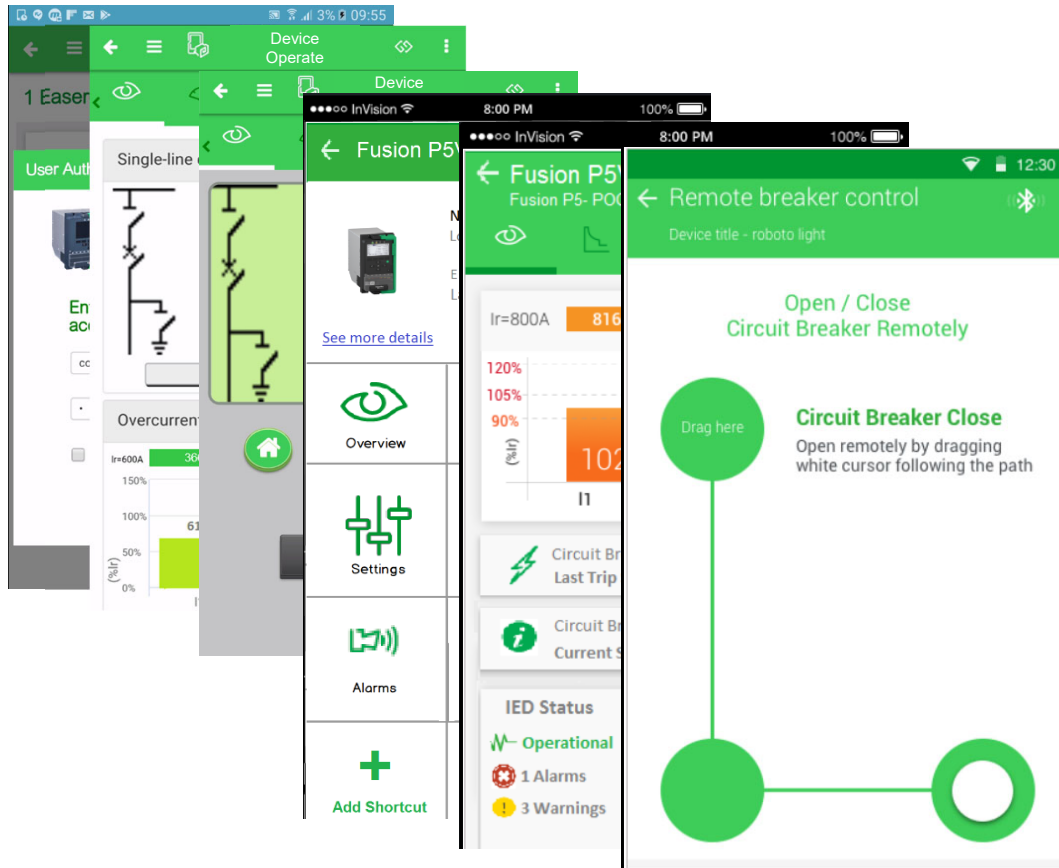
3% 09:55

1 Easer

User Auth

En
acc

co

Device
Operate

Single-line

Overcurrent

Ir=600A 36

150%
100%
50%
0%
(%Ir)

61

I

Device

••••○ InVision 8:00 PM 100%

Fusion P5

See more details

Overview

Settings

Alarms

Add Shortcut

N
L

E
L

••••○ InVision 8:00 PM 100%

Fusion P5
Fusion P5- PO

Ir=800A 816

120%
105%
90%
(%Ir)

102

I1

Circuit Br
Last Trip

Circuit Br
Current S

IED Status

Operational

1 Alarms

3 Warnings

12:30

Remote breaker control

Device title - roboto light

Open / Close
Circuit Breaker Remotely

Drag here

Circuit Breaker Close

Open remotely by dragging white cursor following the path